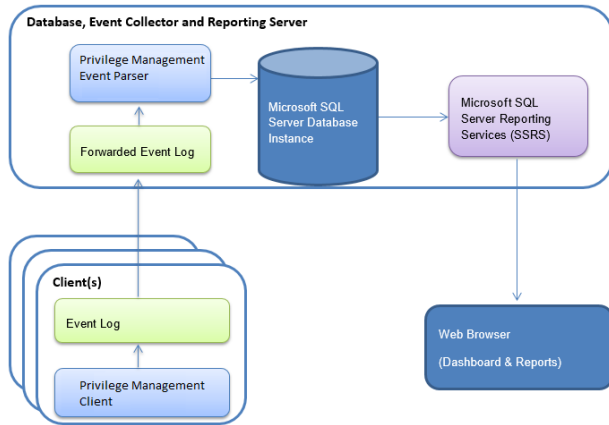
Database, Event Collector and Reporting Server

Privilege Management Event Parser

Forwarded Event Log

Microsoft SQL Server Database Instance

Microsoft SQL Server Reporting Services (SSRS)

Client(s)

Event Log

Privilege Management Client

Web Browser

(Dashboard & Reports)